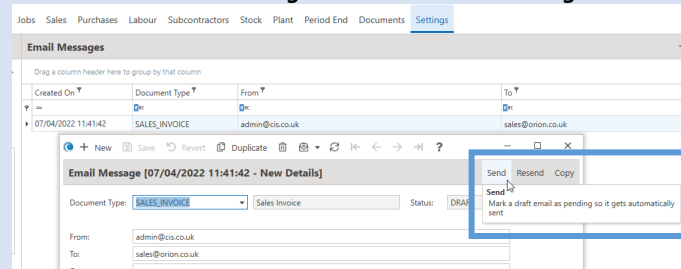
Jobs Sales Purchases Labour Subcontractors Stock Plant Period End Documents Settings

Email Messages

Drag a column header here to group by that column

| Created On | Document Type | From | To |
|---|---|---|---|
| = | ab | ab | ab |
| 07/04/2022 11:41:42 | SALES_INVOICE | admin@cis.co.uk | sales@orion.co.uk |

+ New Save Revert Duplicate ?

Email Message [07/04/2022 11:41:42 - New Details]

Send Resend Copy

Send
Mark a draft email as pending so it gets automatically sent

Document Type: SALES_INVOICE Sales Invoice Status: DRAF

From: admin@cis.co.uk

To: sales@orion.co.uk